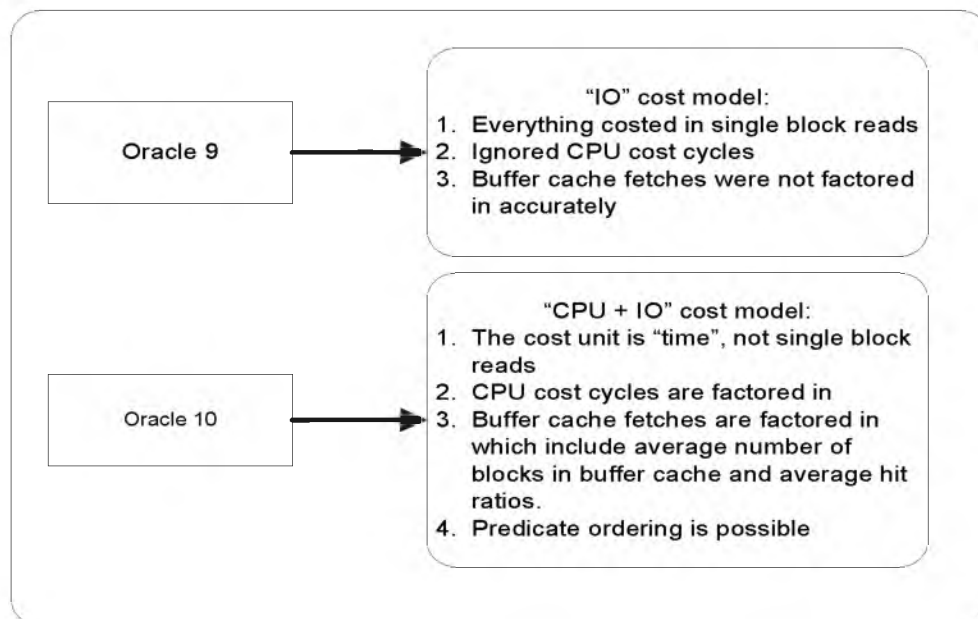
Oracle 9

"IO" cost model:
1. Everything costed in single block reads
2. Ignored CPU cost cycles
3. Buffer cache fetches were not factored in accurately

Oracle 10

"CPU + IO" cost model:
1. The cost unit is "time", not single block reads
2. CPU cost cycles are factored in
3. Buffer cache fetches are factored in which include average number of blocks in buffer cache and average hit ratios.
4. Predicate ordering is possible